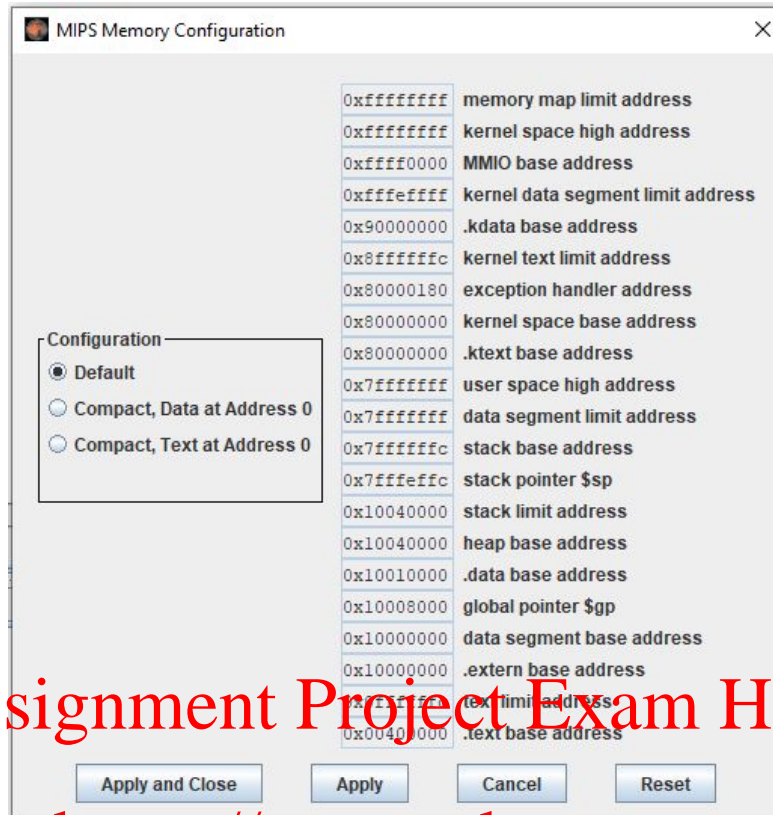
MIPS Memory Configuration

Configuration
Default
Compact, Data at Address 0
Compact, Text at Address 0

| | |
|---|---|
| 0xffffffff | memory map limit address |
| 0xffffffff | kernel space high address |
| 0xffff0000 | MMIO base address |
| 0xfffeffff | kernel data segment limit address |
| 0x90000000 | .kdata base address |
| 0x8ffffffc | kernel text limit address |
| 0x80000180 | exception handler address |
| 0x80000000 | kernel space base address |
| 0x80000000 | .ktext base address |
| 0x7fffffff | user space high address |
| 0x7fffffff | data segment limit address |
| 0x7ffffffc | stack base address |
| 0x7fffeffc | stack pointer $sp |
| 0x10040000 | stack limit address |
| 0x10040000 | heap base address |
| 0x10010000 | .data base address |
| 0x10008000 | global pointer $gp |
| 0x10000000 | data segment base address |
| 0x10000000 | .extern base address |
| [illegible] | text limit address |
| 0x00400000 | .text base address |

signment Project Exam H

Apply and Close
Apply
Cancel
Reset